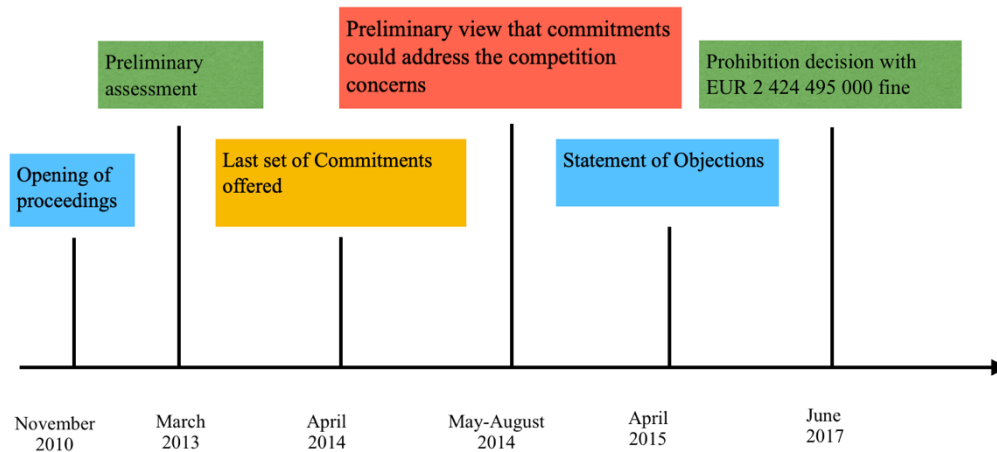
Opening of proceedings

Preliminary assessment

Last set of Commitments offered

Preliminary view that commitments could address the competition concerns

Statement of Objections

Prohibition decision with EUR 2 424 495 000 fine

November 2010

March 2013

April 2014

May-August 2014

April 2015

June 2017